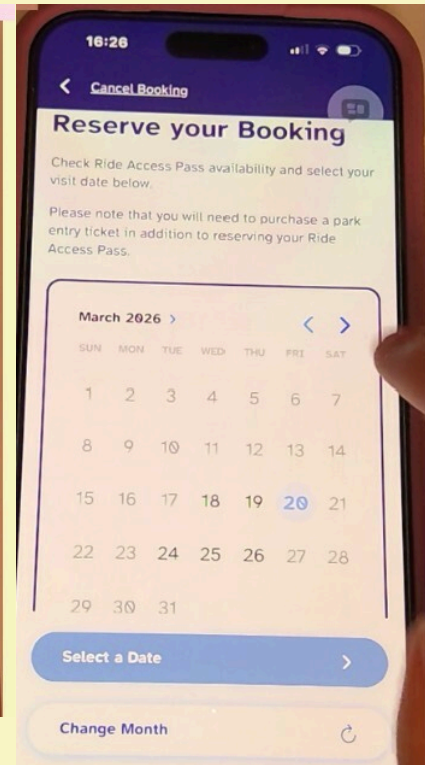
16:26

< Cancel Booking

Reserve your Booking

Check Ride Access Pass availability and select your visit date below.

Please note that you will need to purchase a park entry ticket in addition to reserving your Ride Access Pass.

March 2026 >

| SUN | MON | TUE | WED | THU | FRI | SAT |
|---|---|---|---|---|---|---|
| 1 | 2 | 3 | 4 | 5 | 6 | 7 |
| 8 | 9 | 10 | 11 | 12 | 13 | 14 |
| 15 | 16 | 17 | 18 | 19 | 20 | 21 |
| 22 | 23 | 24 | 25 | 26 | 27 | 28 |
| 29 | 30 | 31 | | | | |

Select a Date >

Change Month